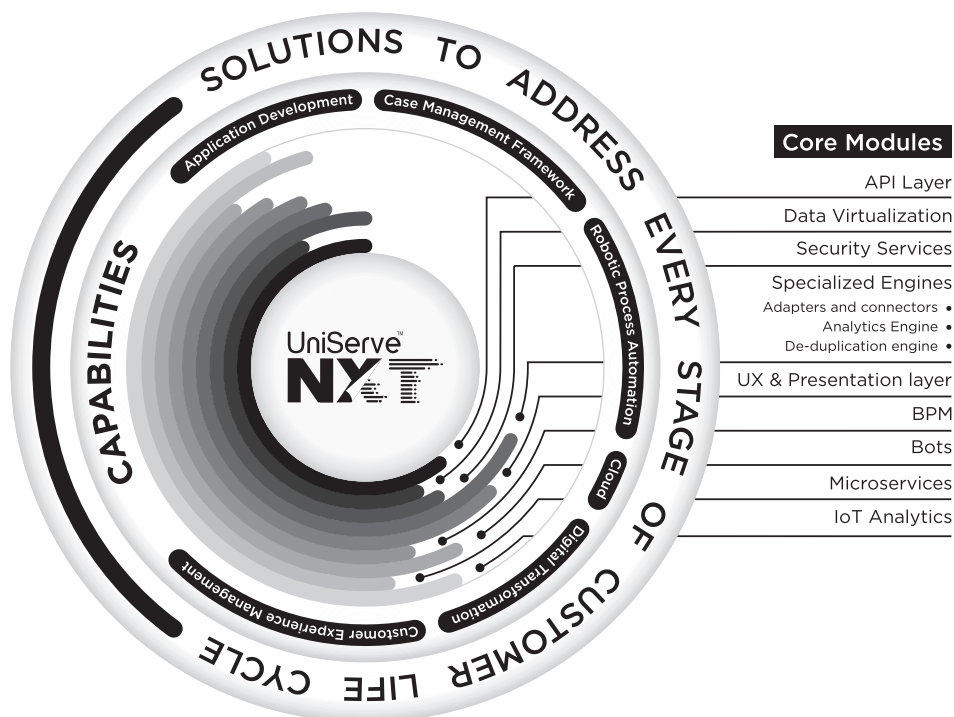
CAPABILITIES

SOLUTIONS TO ADDRESS EVERY STAGE OF CUSTOMER LIFE CYCLE

Application Development

Case Management Framework

Robotic Process Automation

Cloud

Digital Transformation

Customer Experience Management

UniServe™
NXT

Core Modules

API Layer

Data Virtualization

Security Services

Specialized Engines

Adapters and connectors •

Analytics Engine •

De-duplication engine •

UX & Presentation layer

BPM

Bots

Microservices

IoT Analytics